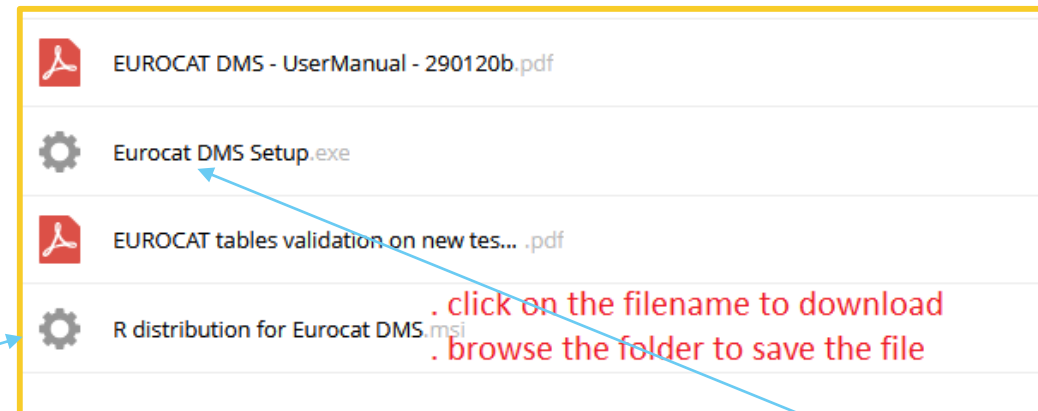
EUROCAT DMS - UserManual - 290120b.pdf

Eurocat DMS Setup.exe

EUROCAT tables validation on new tes... .pdf

R distribution for Eurocat DMS.msi

. click on the filename to download
. browse the folder to save the file